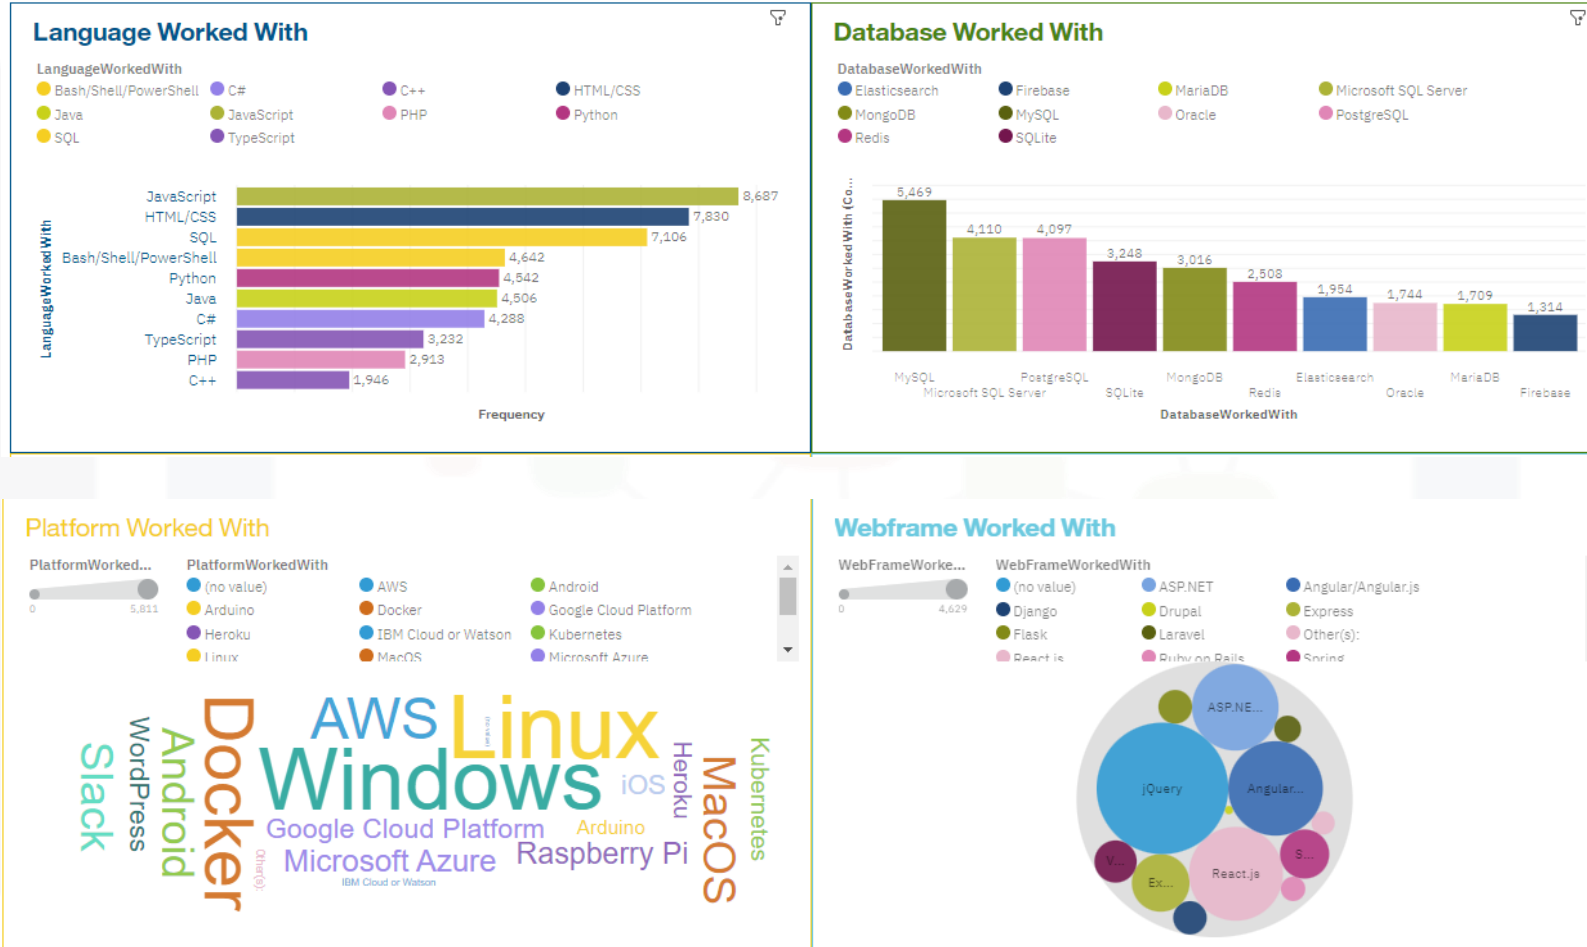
Language Worked With

LanguageWorkedWith
Bash/Shell/PowerShell C# C++ HTML/CSS
Java JavaScript PHP Python
SQL TypeScript

LanguageWorkedWith

| | |
|---|---|
| JavaScript | 8,687 |
| HTML/CSS | 7,830 |
| SQL | 7,106 |
| Bash/Shell/PowerShell | 4,642 |
| Python | 4,542 |
| Java | 4,506 |
| C# | 4,288 |
| TypeScript | 3,232 |
| PHP | 2,913 |
| C++ | 1,946 |

Frequency

Database Worked With

DatabaseWorkedWith
Elasticsearch Firebase MariaDB Microsoft SQL Server
MongoDB MySQL Oracle PostgreSQL
Redis SQLite

DatabaseWorkedWith (Co...

| | |
|---|---|
| MySQL | 5,469 |
| Microsoft SQL Server | 4,110 |
| PostgreSQL | 4,097 |
| SQLite | 3,248 |
| MongoDB | 3,016 |
| Redis | 2,508 |
| Elasticsearch | 1,954 |
| Oracle | 1,744 |
| MariaDB | 1,709 |
| Firebase | 1,314 |

DatabaseWorkedWith

Platform Worked With

PlatformWorked...
0 5,811

PlatformWorkedWith
(no value) AWS Android
Arduino Docker Google Cloud Platform
Heroku IBM Cloud or Watson Kubernetes
Linux MacOS Microsoft Azure

Slack WordPress Android Docker AWS Linux Windows iOS Heroku MacOS Kubernetes Google Cloud Platform Arduino Microsoft Azure Raspberry Pi IBM Cloud or Watson Other(s):

Webframe Worked With

WebFrameWorke...
0 4,629

WebFrameWorkedWith
(no value) ASP.NET Angular/Angular.js
Django Drupal Express
Flask Laravel Other(s):
React.js Ruby on Rails Spring

ASP.NE... jQuery Angular... V... Ex... React.js S...